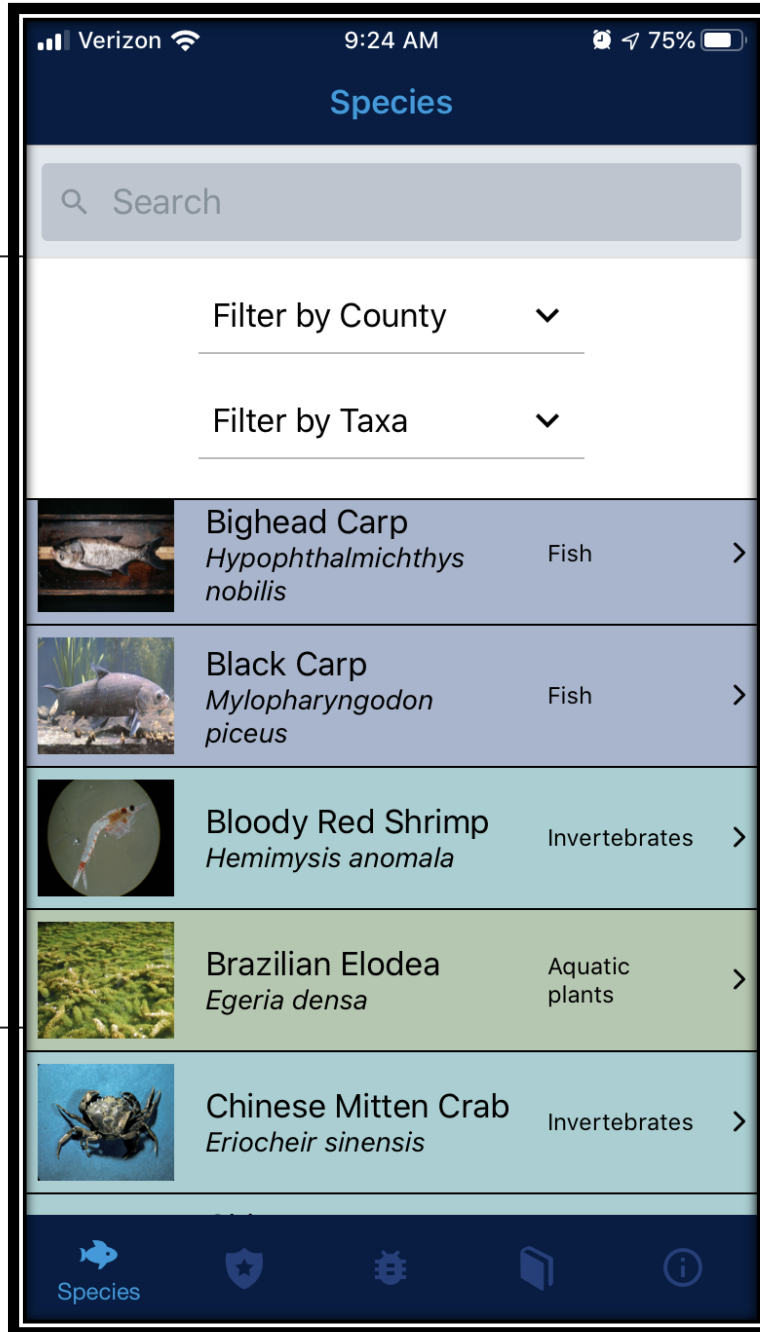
Verizon 9:24 AM 75%

Species

Search

Filter by County

Filter by Taxa

Bighead Carp
*Hypophthalmichthys nobilis*
Fish

Black Carp
*Mylopharyngodon piceus*
Fish

Bloody Red Shrimp
*Hemimysis anomala*
Invertebrates

Brazilian Elodea
*Egeria densa*
Aquatic plants

Chinese Mitten Crab
*Eriocheir sinensis*
Invertebrates

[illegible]

Species